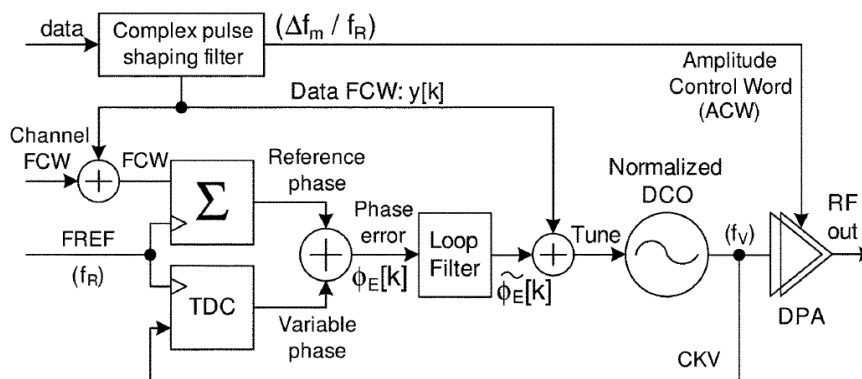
data

Complex pulse shaping filter

$(\Delta f_m / f_R)$

Amplitude Control Word (ACW)

Data FCW: y[k]

Channel FCW

FCW

$\Sigma$

Reference phase

Normalized DCO

RF out

FREF

$(f_R)$

Phase error

$\phi_E[k]$

Loop Filter

$\widetilde{\phi}_E[k]$

Tune

$(f_V)$

TDC

Variable phase

DPA

CKV